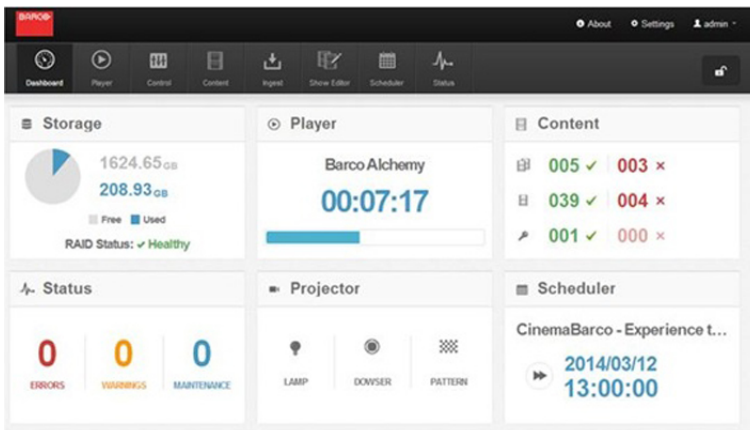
BARCO

About Settings admin

Dashboard Player Control Content Ingest Show Editor Scheduler Status

Storage

1624.65GB

208.93GB

Free Used

RAID Status: ✓ Healthy

Player

Barco Alchemy

00:07:17

Content

005 ✓ 003 ×

039 ✓ 004 ×

001 ✓ 000 ×

Status

0 ERRORS

0 WARNINGS

0 MAINTENANCE

Projector

LAMP

DOWSER

PATTERN

Scheduler

CinemaBarco - Experience t...

2014/03/12

13:00:00